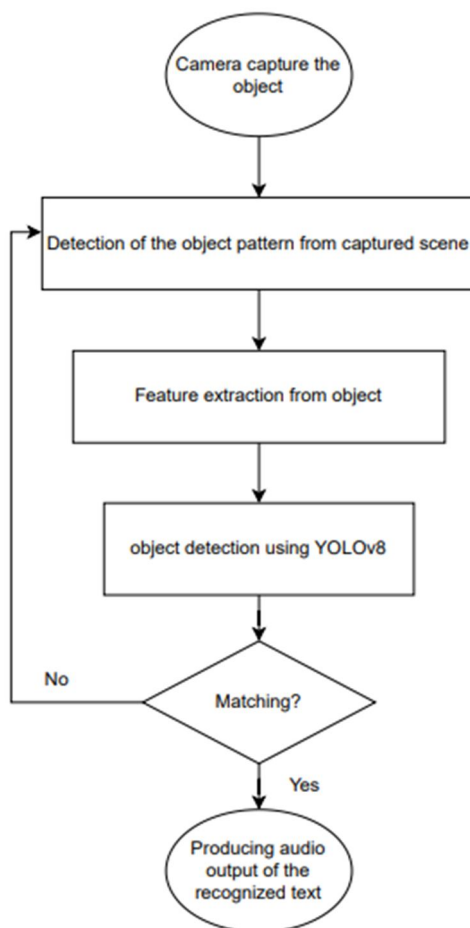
Camera capture the object

Detection of the object pattern from captured scene

Feature extraction from object

object detection using YOLOv8

No

Matching?

Yes

Producing audio output of the recognized text